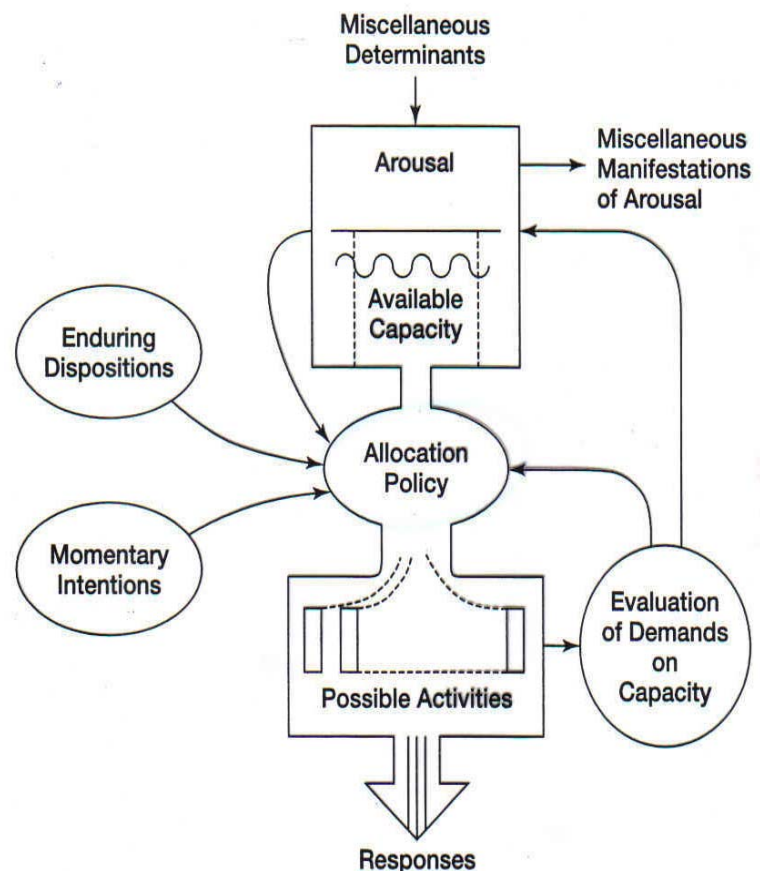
Miscellaneous Determinants

Arousal

Miscellaneous Manifestations of Arousal

Available Capacity

Enduring Dispositions

Allocation Policy

Momentary Intentions

Evaluation of Demands on Capacity

Possible Activities

Responses